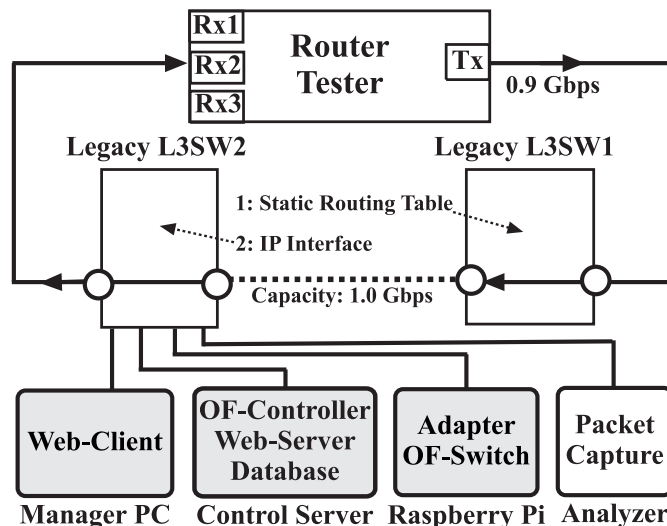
Rx1
Rx2
Rx3
Router Tester
Tx
0.9 Gbps

Legacy L3SW2
Legacy L3SW1
1: Static Routing Table
2: IP Interface
Capacity: 1.0 Gbps

Web-Client
Manager PC

OF-Controller Web-Server Database
Control Server

Adapter OF-Switch
Raspberry Pi

Packet Capture
Analyzer